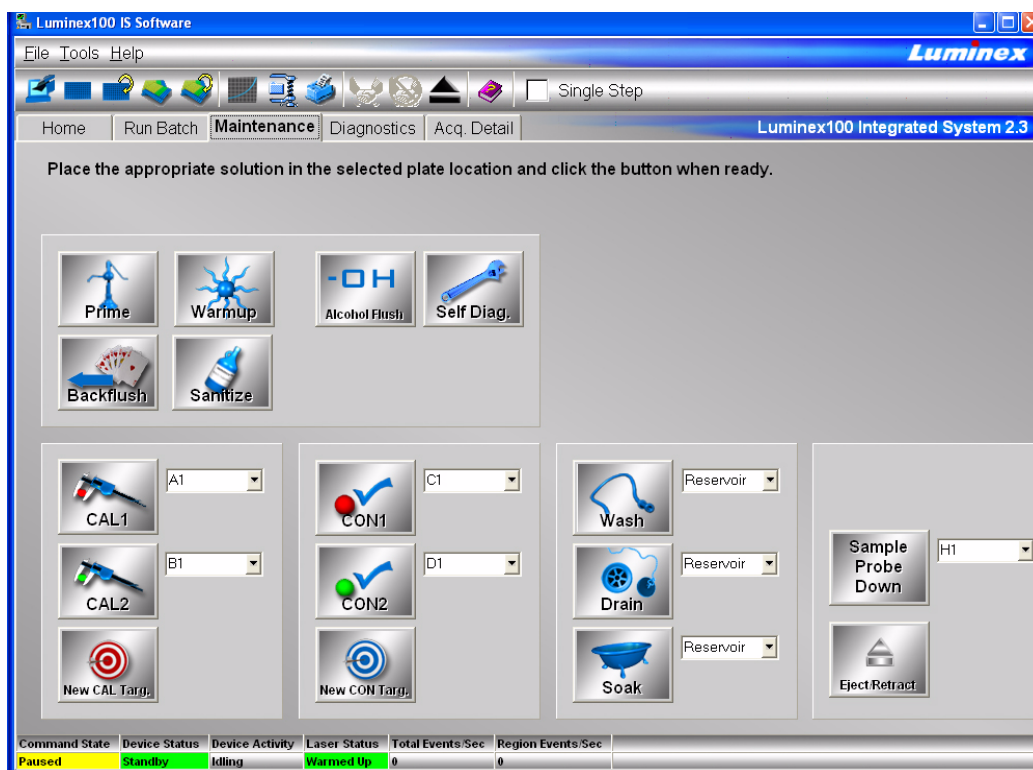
Luminex100 IS Software

File Tools Help

Luminex

Single Step

Home | Run Batch | Maintenance | Diagnostics | Acq. Detail

Luminex100 Integrated System 2.3

Place the appropriate solution in the selected plate location and click the button when ready.

Prime
Warmup
-OH Alcohol Flush
Self Diag.
Backflush
Sanitize

CAL1
A1
CAL2
B1
New CAL Targ.

CON1
C1
CON2
D1
New CON Targ.

Wash
Reservoir
Drain
Reservoir
Soak
Reservoir

Sample Probe Down
H1
Eject/Retract

| Command State | Device Status | Device Activity | Laser Status | Total Events/Sec | Region Events/Sec |
|---|---|---|---|---|---|
| Paused | Standby | Idling | Warmed Up | 0 | 0 |